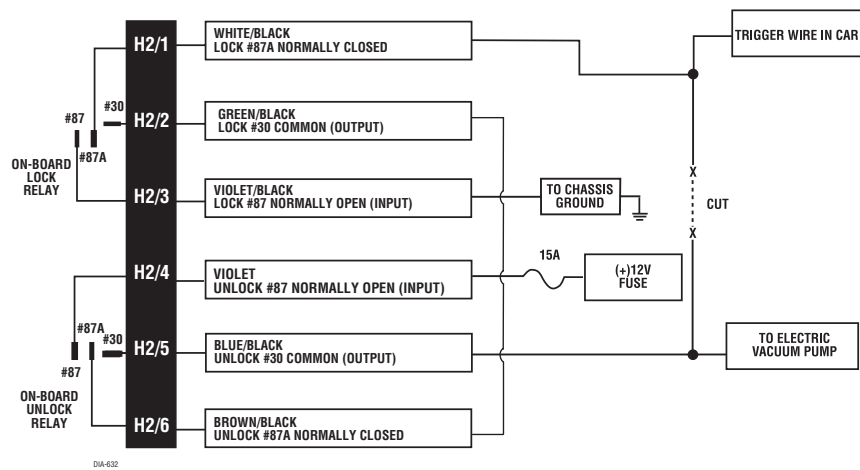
H2/1
WHITE/BLACK
LOCK #87A NORMALLY CLOSED

TRIGGER WIRE IN CAR

#87
#30
#87A
ON-BOARD LOCK RELAY

H2/2
GREEN/BLACK
LOCK #30 COMMON (OUTPUT)

H2/3
VIOLET/BLACK
LOCK #87 NORMALLY OPEN (INPUT)

TO CHASSIS GROUND

X
CUT
X

H2/4
VIOLET
UNLOCK #87 NORMALLY OPEN (INPUT)

15A

(+)12V FUSE

#87A
#30

H2/5
BLUE/BLACK
UNLOCK #30 COMMON (OUTPUT)

TO ELECTRIC VACUUM PUMP

ON-BOARD UNLOCK RELAY

H2/6
BROWN/BLACK
UNLOCK #87A NORMALLY CLOSED

DIA-632